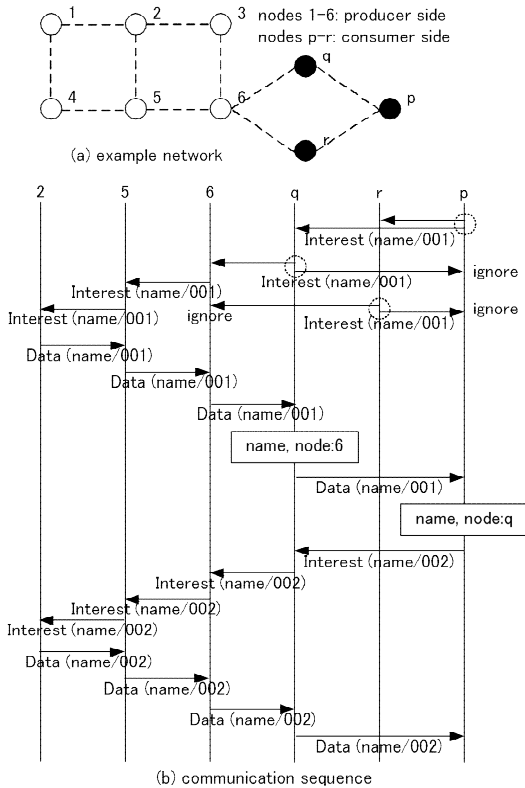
1
2
3
nodes 1-6: producer side
nodes p-r: consumer side
4
5
6
q
p
r
(a) example network

2
5
6
q
r
p
Interest (name/001)
Interest (name/001)
ignore
Interest (name/001)
Interest (name/001)
ignore
ignore
Interest (name/001)
Data (name/001)
Data (name/001)
Data (name/001)
name, node:6
Data (name/001)
name, node:q
Interest (name/002)
Interest (name/002)
Interest (name/002)
Interest (name/002)
Data (name/002)
Data (name/002)
Data (name/002)
Data (name/002)
(b) communication sequence